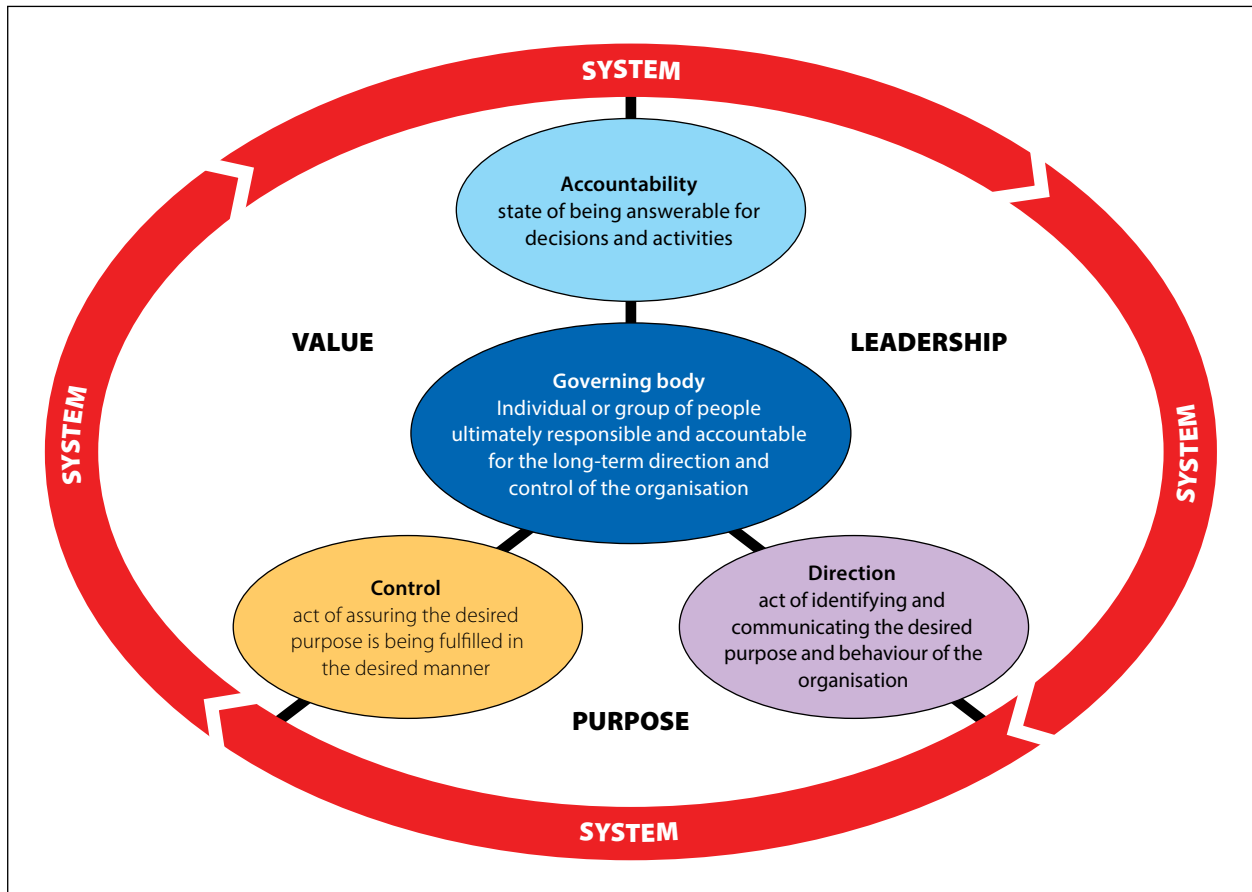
SYSTEM

Accountability
state of being answerable for decisions and activities

VALUE

LEADERSHIP

SYSTEM

Governing body
Individual or group of people ultimately responsible and accountable for the long-term direction and control of the organisation

SYSTEM

Control
act of assuring the desired purpose is being fulfilled in the desired manner

Direction
act of identifying and communicating the desired purpose and behaviour of the organisation

PURPOSE

SYSTEM